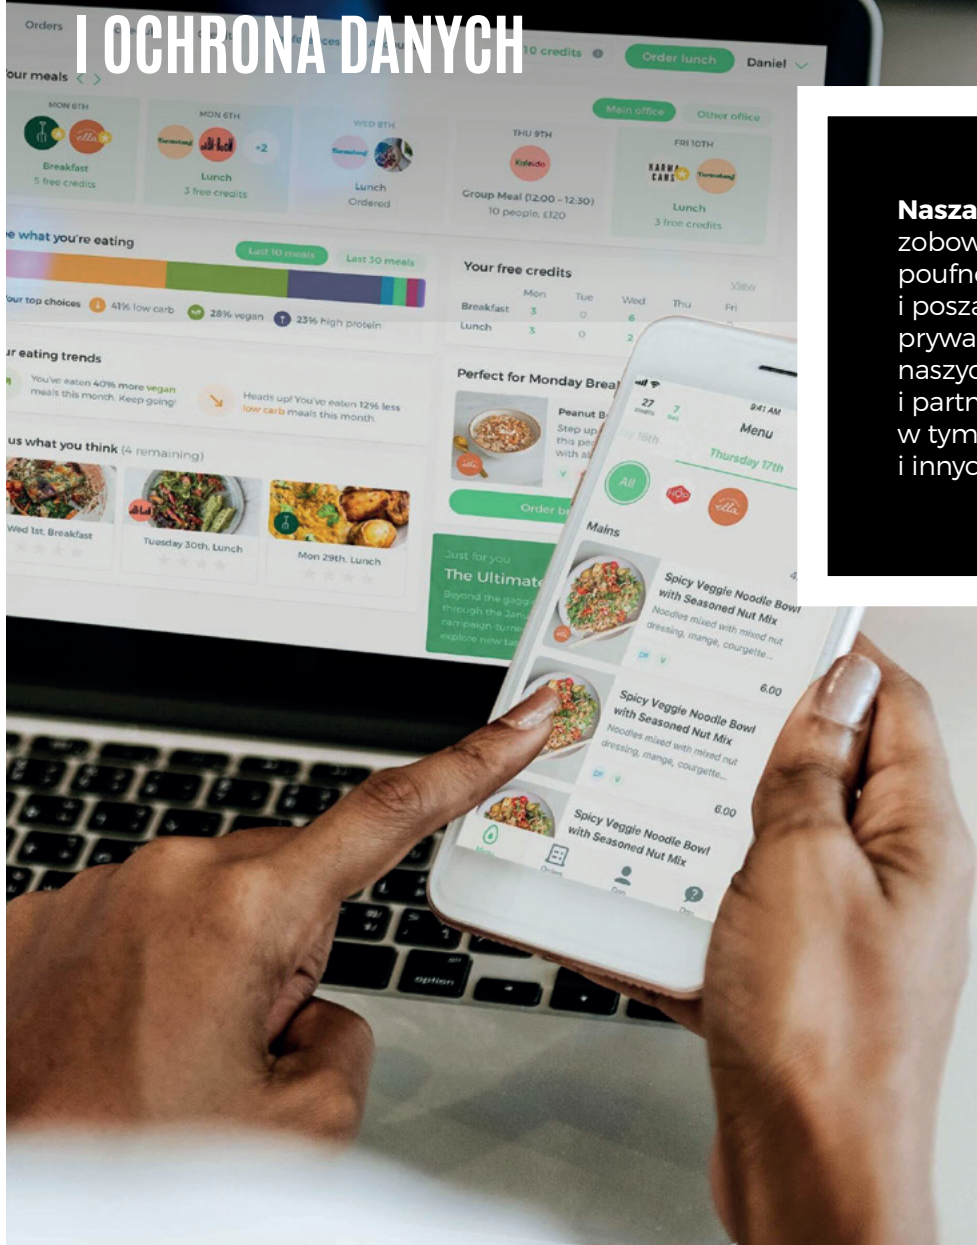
I OCHRONA DANYCH

Orders
Your meals
10 credits
Order lunch
Daniel
Main office
Other office
MON 6TH
Breakfast
5 free credits
MON 6TH
+2
Lunch
3 free credits
WED 8TH
Lunch
Ordered
THU 9TH
Group Meal (12:00 - 12:30)
10 people, £120
FRI 10TH
Lunch
3 free credits
e what you're eating
Last 10 meals
Last 30 meals
our top choices
41% low carb
28% vegan
23% high protein
Your free credits
Mon
Tue
Wed
Thu
Fri
Breakfast
3
0
6
Lunch
3
0
2
r eating trends
You've eaten 40% more vegan meals this month. Keep going!
Heads up! You've eaten 12% less low carb meals this month.
us what you think (4 remaining)
Wed 1st, Breakfast
Tuesday 30th, Lunch
Mon 29th, Lunch
Perfect for Monday Brea
Order b
Just for you
The Ultimate

9:41 AM
Menu
Thursday 17th
All
Mains
Spicy Veggie Noodle Bowl with Seasoned Nut Mix
Noodles mixed with mixed nut dressing, mange, courgette...
6.00
Spicy Veggie Noodle Bowl with Seasoned Nut Mix
Noodles mixed with mixed nut dressing, mange, courgette...
6.00
Spicy Veggie Noodle Bowl with Seasoned Nut Mix

Nasza
zobow
poufn
i posza
prywa
naszyc
i partn
w tym
i innyc